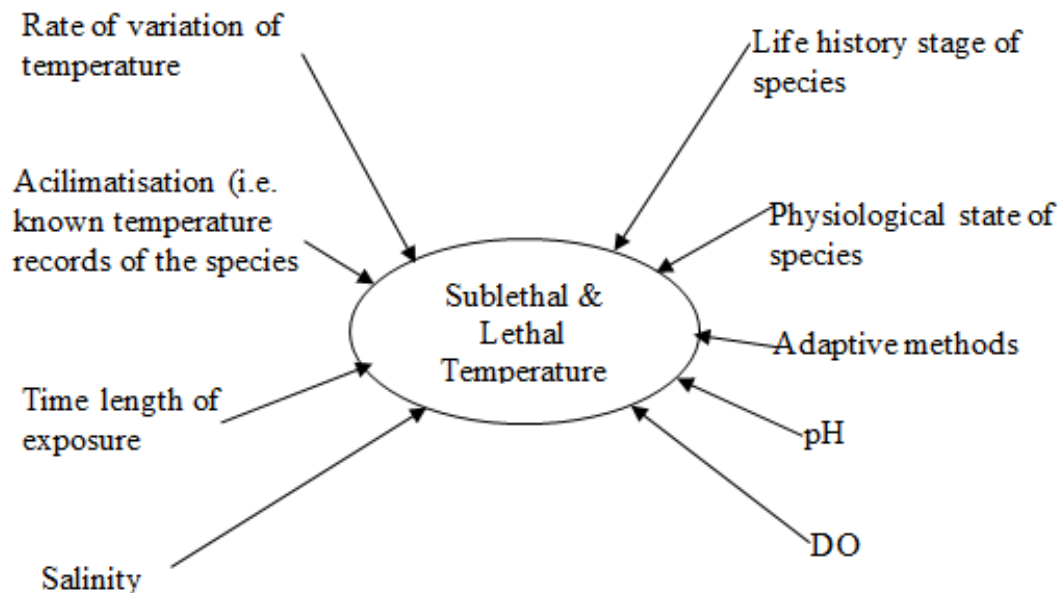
Rate of variation of temperature

Life history stage of species

Acilimatisation (i.e. known temperature records of the species

Physiological state of species

Sublethal & Lethal Temperature

Adaptive methods

Time length of exposure

pH

Salinity

DO